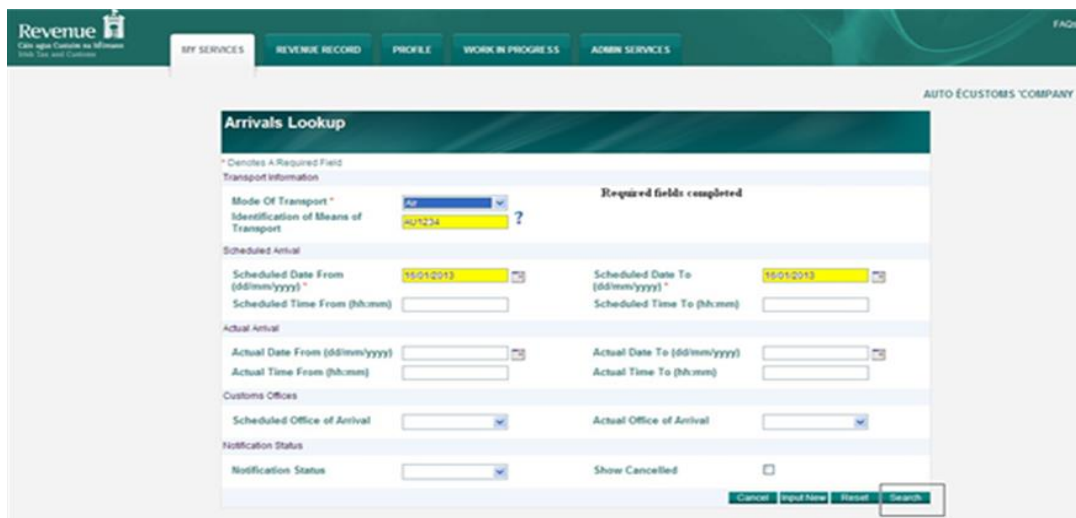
Revenue
Cáin agus Custaim na hÉireann
Irish Tax and Customs

MY SERVICES | REVENUE RECORD | PROFILE | WORK IN PROGRESS | ADMIN SERVICES

FAQ

AUTO ÉCUSTOMS 'COMPANY

Arrivals Lookup

* Denotes A Required Field

Transport Information

Mode Of Transport * Air

Required fields completed

Identification of Means of Transport AU1234 ?

Scheduled Arrival

Scheduled Date From (dd/mm/yyyy) * 16/01/2013

Scheduled Date To (dd/mm/yyyy) * 16/01/2013

Scheduled Time From (hh:mm)

Scheduled Time To (hh:mm)

Actual Arrival

Actual Date From (dd/mm/yyyy)

Actual Date To (dd/mm/yyyy)

Actual Time From (hh:mm)

Actual Time To (hh:mm)

Customs Offices

Scheduled Office of Arrival

Actual Office of Arrival

Notification Status

Notification Status

Show Cancelled

Cancel | Input New | Reset | Search